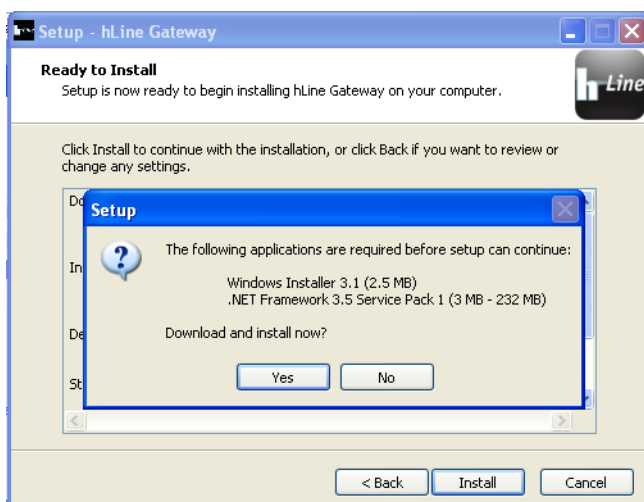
Setup - hLine Gateway

Ready to Install
Setup is now ready to begin installing hLine Gateway on your computer.

hLine

Click Install to continue with the installation, or click Back if you want to review or change any settings.

Do

In

De

St

Setup

The following applications are required before setup can continue:

Windows Installer 3.1 (2.5 MB)
.NET Framework 3.5 Service Pack 1 (3 MB - 232 MB)

Download and install now?

Yes No

< Back Install Cancel